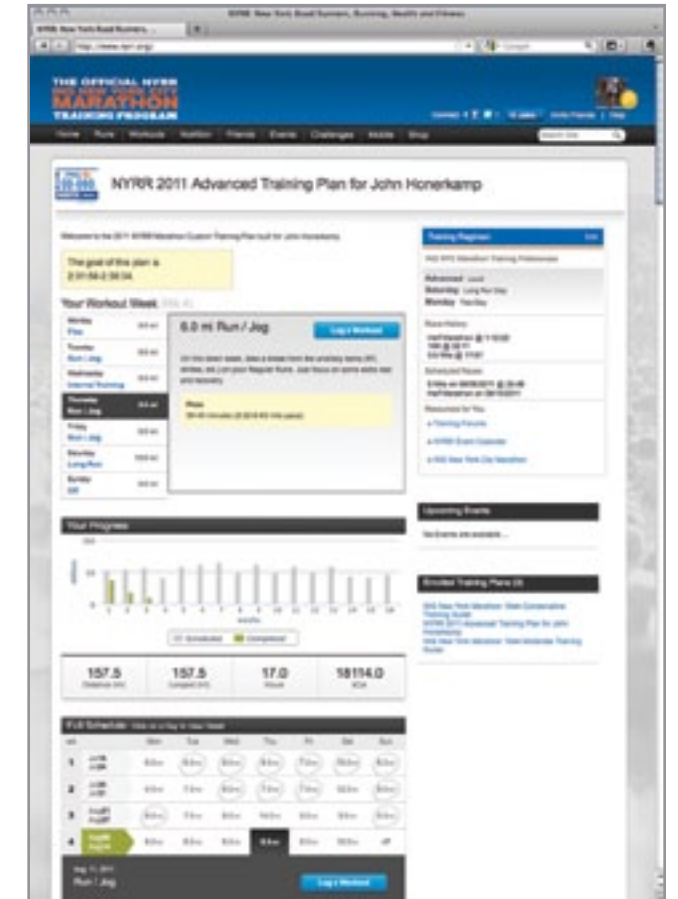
NYRR: New York Road Runners, Running, Health and Fitness

THE OFFICIAL NYRR
ING NEW YORK CITY
MARATHON
TRAINING PROGRAM

Home Runs Workouts Nutrition Friends Events Challenges Mobile Shop

NYRR 2011 Advanced Training Plan for John Honerkamp

The goal of this plan is
2:31:56-2:38:34

Your Workout Week

Monday
Thursday
Run / Jog
Wednesday
Interval Training
Thursday
Run / Jog
Friday
Run / Jog
Saturday
Long Run
Sunday
Off

6.0 mi Run / Jog

Log a Workout

Training Regimen

Advanced
Saturday
Monday

Race History

Scheduled Races

Resources for You
» Training Forums
» NYRR Event Calendar
» ING New York City Marathon

Your Progress

Scheduled Completed

157.5
157.5
17.0
18114.0

Upcoming Events

No Events are available...

Enrolled Training Plans

Full Schedule

Mon Tue Wed Thu Fri Sat Sun

1
2
3
4

Run / Jog

Log a Workout